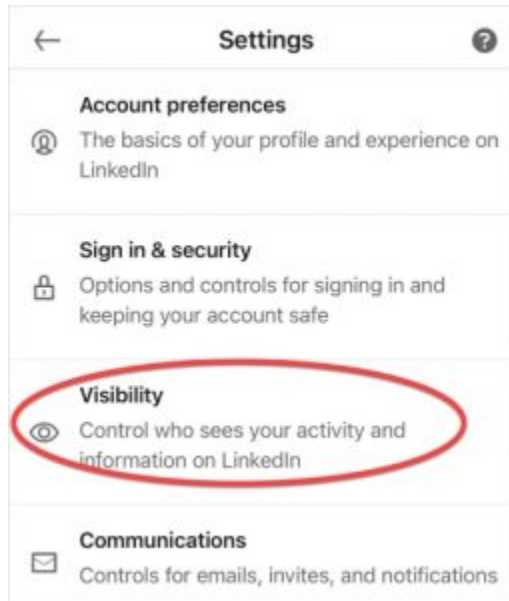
Settings

Account preferences
The basics of your profile and experience on LinkedIn

Sign in & security
Options and controls for signing in and keeping your account safe

Visibility
Control who sees your activity and information on LinkedIn

Communications
Controls for emails, invites, and notifications